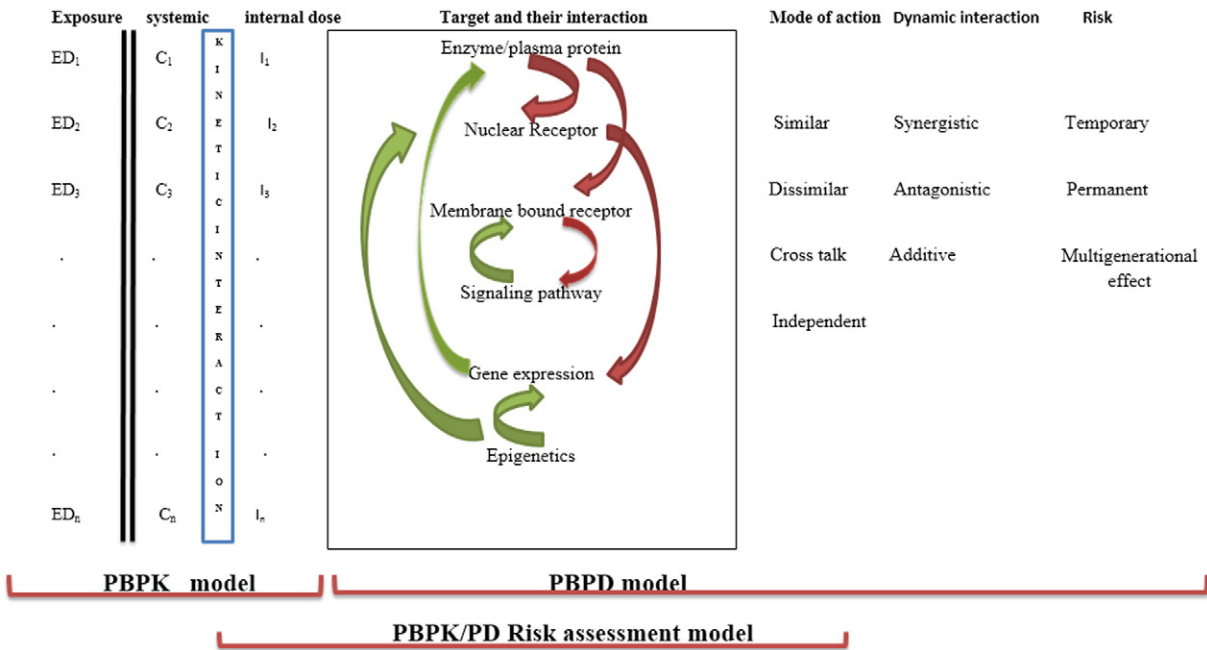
Exposure systemic internal dose

Target and their interaction

Mode of action Dynamic interaction Risk

$ED_1$ $C_1$ $I_1$

$ED_2$ $C_2$ $I_2$

$ED_3$ $C_3$ $I_3$

. . .

. . .

. . .

. . .

$ED_n$ $C_n$ $I_n$

K I N E T I C I N T E R A C T I O N

Enzyme/plasma protein

Nuclear Receptor

Membrane bound receptor

Signaling pathway

Gene expression

Epigenetics

Similar Synergistic Temporary

Dissimilar Antagonistic Permanent

Cross talk Additive Multigenerational effect

Independent

PBPK model

PBPD model

PBPK/PD Risk assessment model